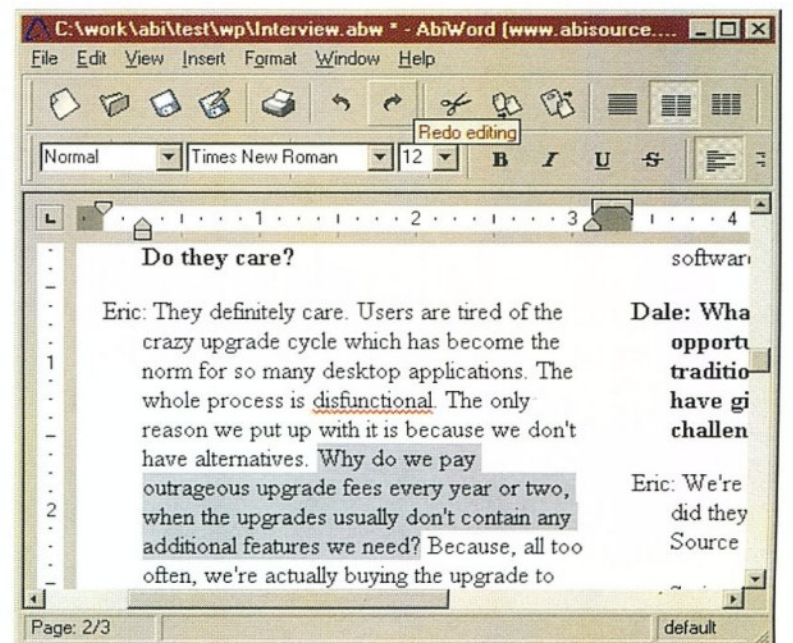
C:\work\abi\test\wp\Interview.abw * - AbiWord (www.abisource....

File Edit View Insert Format Window Help

Redo editing

Normal Times New Roman 12 B I U S

1 2 3 4

Do they care?

Eric: They definitely care. Users are tired of the crazy upgrade cycle which has become the norm for so many desktop applications. The whole process is disfunctional. The only reason we put up with it is because we don't have alternatives. Why do we pay outrageous upgrade fees every year or two, when the upgrades usually don't contain any additional features we need? Because, all too often, we're actually buying the upgrade to

softwar

Dale: Wha opport traditio have gi challen

Eric: We're did they Source

1

2

Page: 2/3 default